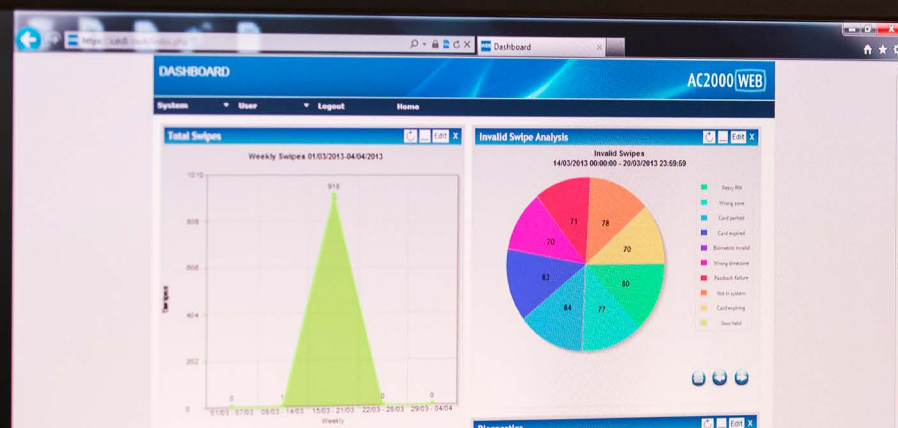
https:// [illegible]

Dashboard

DASHBOARD

AC2000 WEB

System ▾ User ▾ Logout Home

Total Swipes

Edit X

Weekly Swipes 01/03/2013-04/04/2013

1010

808

606

404

202

0

Swipes

918

0

1

0

0

01/03 - 07/03

08/03 - 14/03

15/03 - 21/03

22/03 - 28/03

29/03 - 04/04

Weekly

Invalid Swipe Analysis

Edit X

Invalid Swipes

14/03/2013 00:00:00 - 20/03/2013 23:59:59

71

78

70

70

80

83

84

77

Retry PIN

Wrong zone

Card parted

Card expired

Biometric invalid

Wrong timezone

Passback failure

Not in system

Card expiring

Door held

Edit X